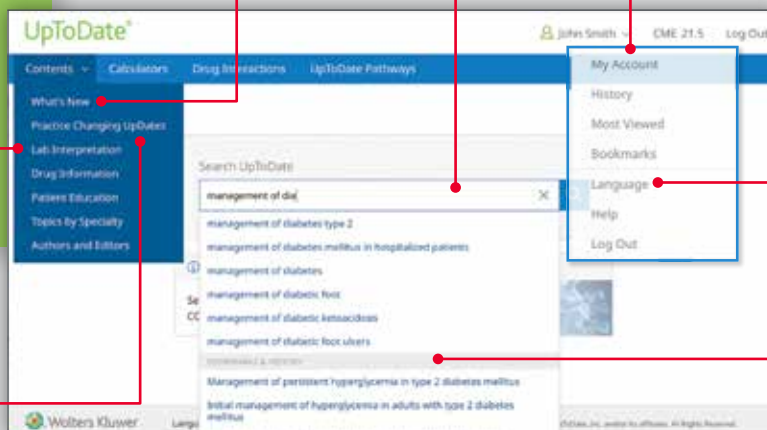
UpToDate®

John Smith CME 21.5 Log Out

Contents Calculators Drug Interactions UpToDate Pathways

What's New
Practice Changing UpDates
Lab Interpretation
Drug Information
Patient Education
Topics by Specialty
Authors and Editors

My Account
History
Most Viewed
Bookmarks
Language
Help
Log Out

Search UpToDate

management of dia

management of diabetes type 2
management of diabetes mellitus in hospitalized patients
management of diabetes
management of diabetic foot
management of diabetic ketoacidosis
management of diabetic foot ulcers
BOOKMARKS & HISTORY
Management of persistent hyperglycemia in type 2 diabetes mellitus
Initial management of hyperglycemia in adults with type 2 diabetes mellitus

Se
CC

Wolters Kluwer

Langu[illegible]

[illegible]ToDate, Inc. and/or its affiliates. All Rights Reserved.